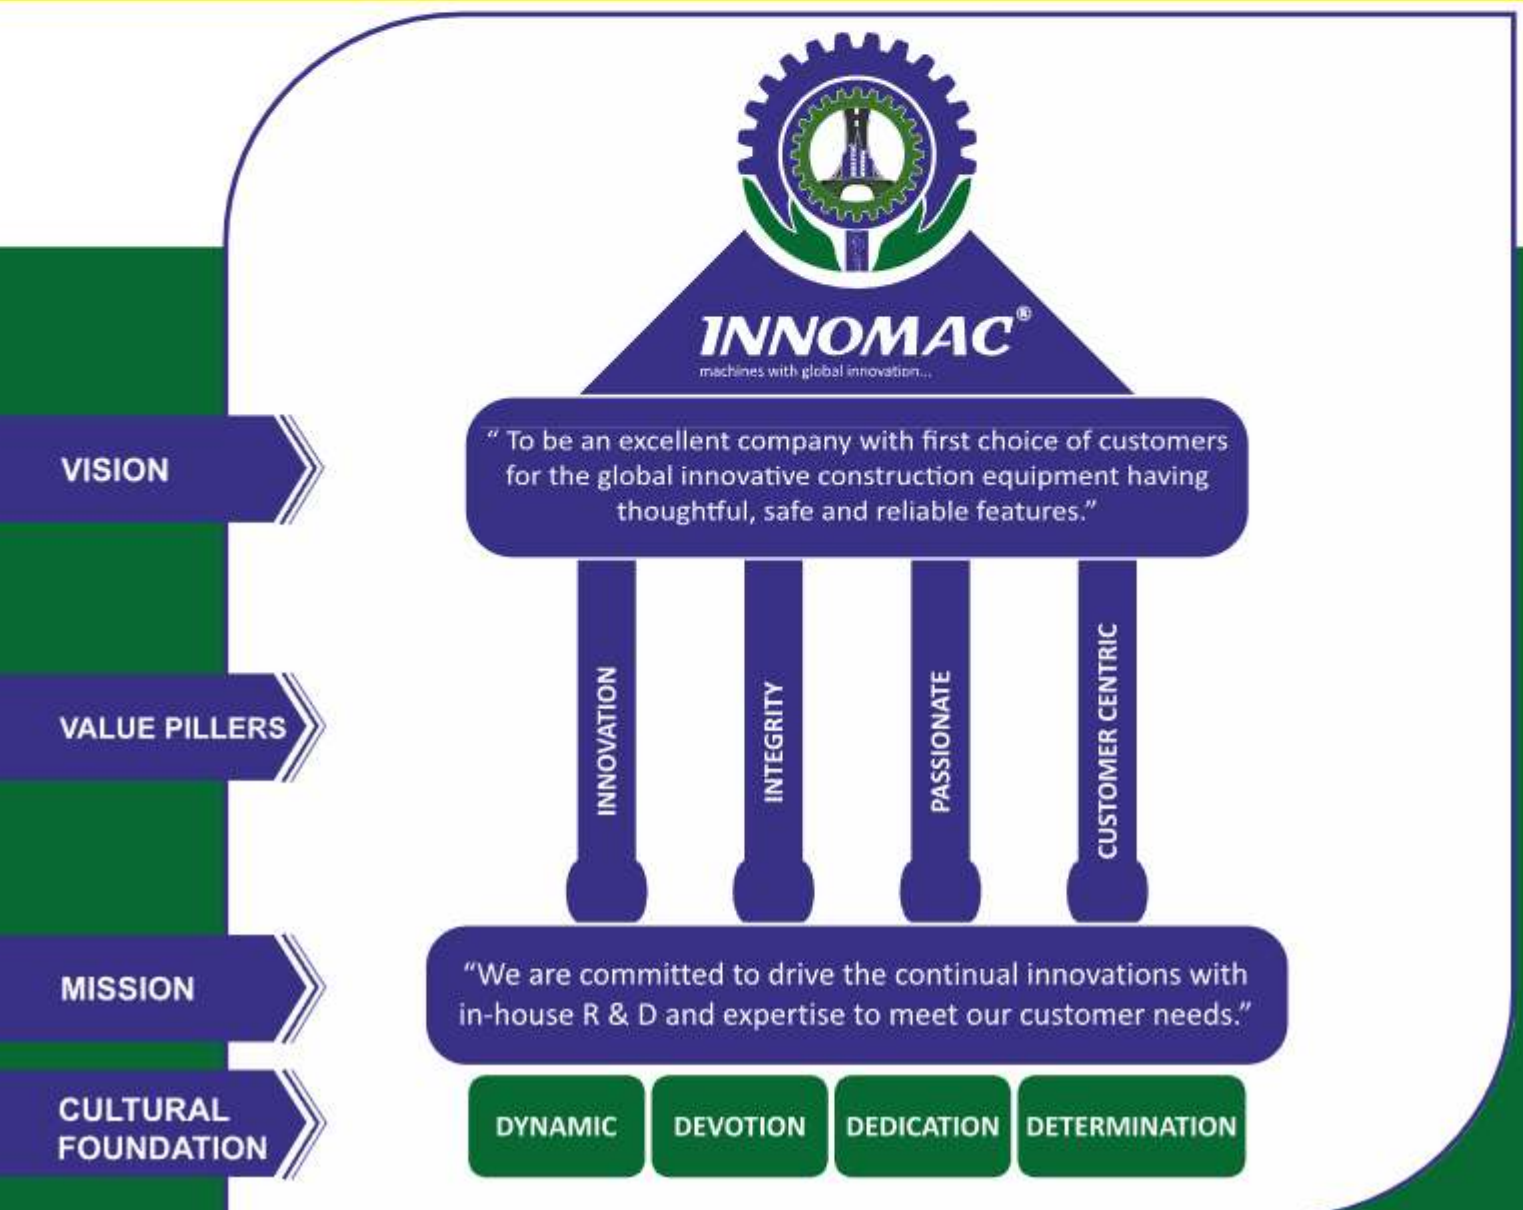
INNOMAC®
machines with global innovation...

VISION

" To be an excellent company with first choice of customers for the global innovative construction equipment having thoughtful, safe and reliable features."

VALUE PILLERS

INNOVATION

INTEGRITY

PASSIONATE

CUSTOMER CENTRIC

MISSION

"We are committed to drive the continual innovations with in-house R & D and expertise to meet our customer needs."

CULTURAL FOUNDATION

DYNAMIC

DEVOTION

DEDICATION

DETERMINATION